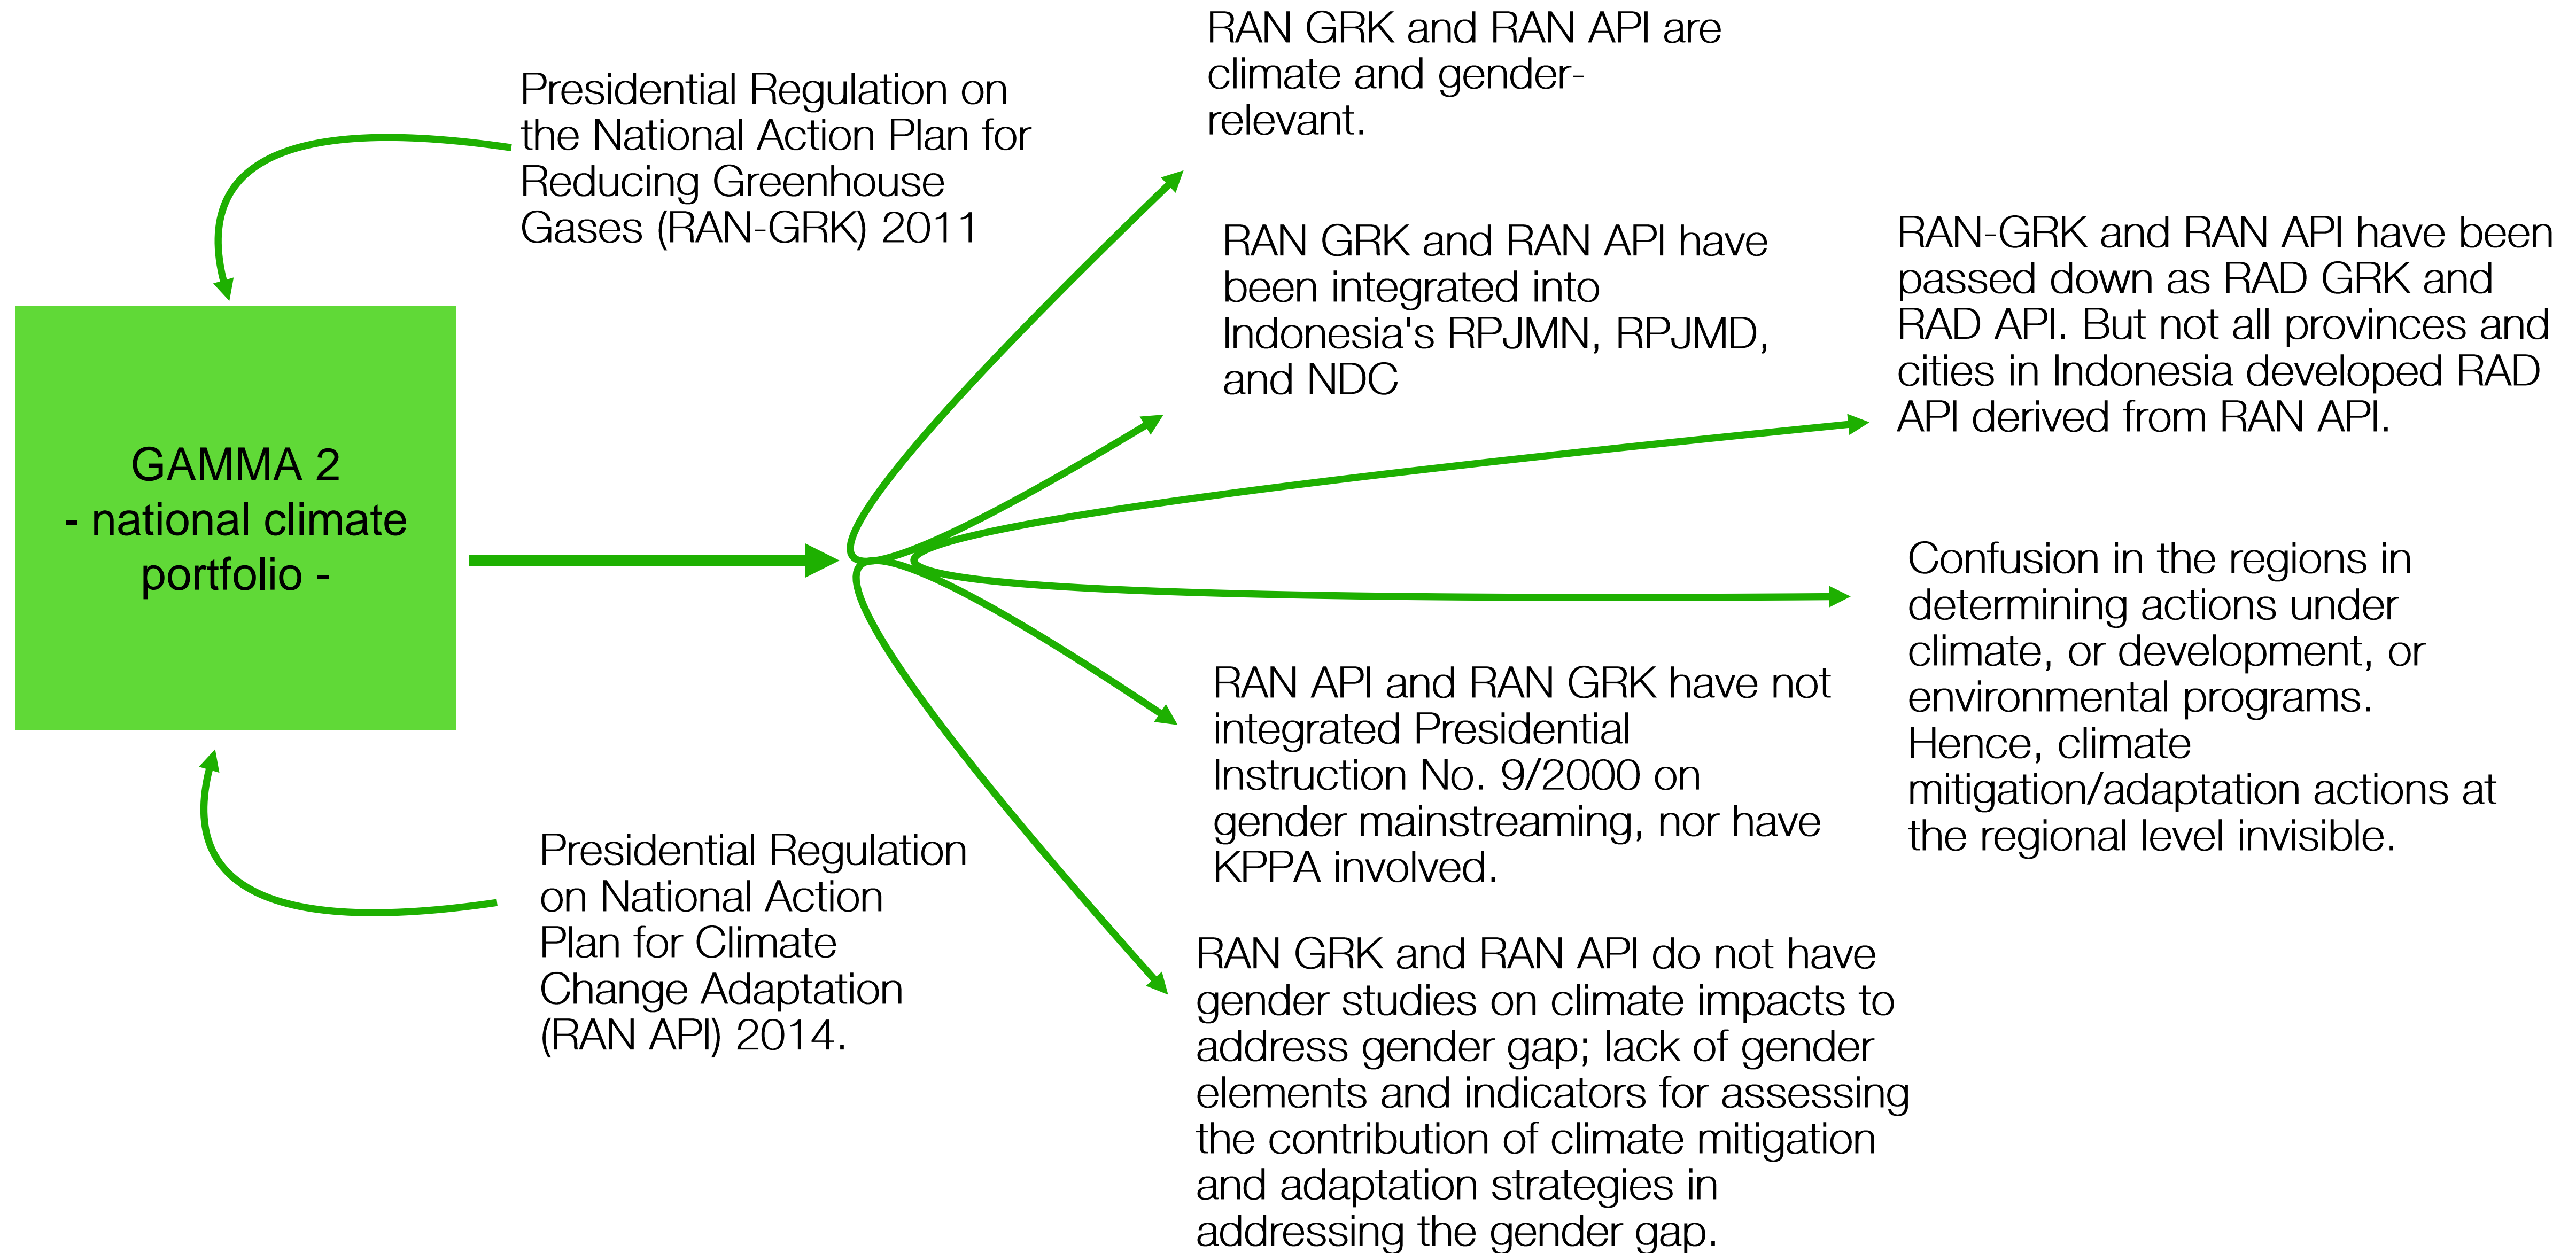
Presidential Regulation on the National Action Plan for Reducing Greenhouse Gases (RAN-GRK) 2011

GAMMA 2
- national climate portfolio -

Presidential Regulation on National Action Plan for Climate Change Adaptation (RAN API) 2014.

RAN GRK and RAN API are climate and gender-relevant.

RAN GRK and RAN API have been integrated into Indonesia's RPJMN, RPJMD, and NDC

RAN-GRK and RAN API have been passed down as RAD GRK and RAD API. But not all provinces and cities in Indonesia developed RAD API derived from RAN API.

Confusion in the regions in determining actions under climate, or development, or environmental programs. Hence, climate mitigation/adaptation actions at the regional level invisible.

RAN API and RAN GRK have not integrated Presidential Instruction No. 9/2000 on gender mainstreaming, nor have KPPA involved.

RAN GRK and RAN API do not have gender studies on climate impacts to address gender gap; lack of gender elements and indicators for assessing the contribution of climate mitigation and adaptation strategies in addressing the gender gap.